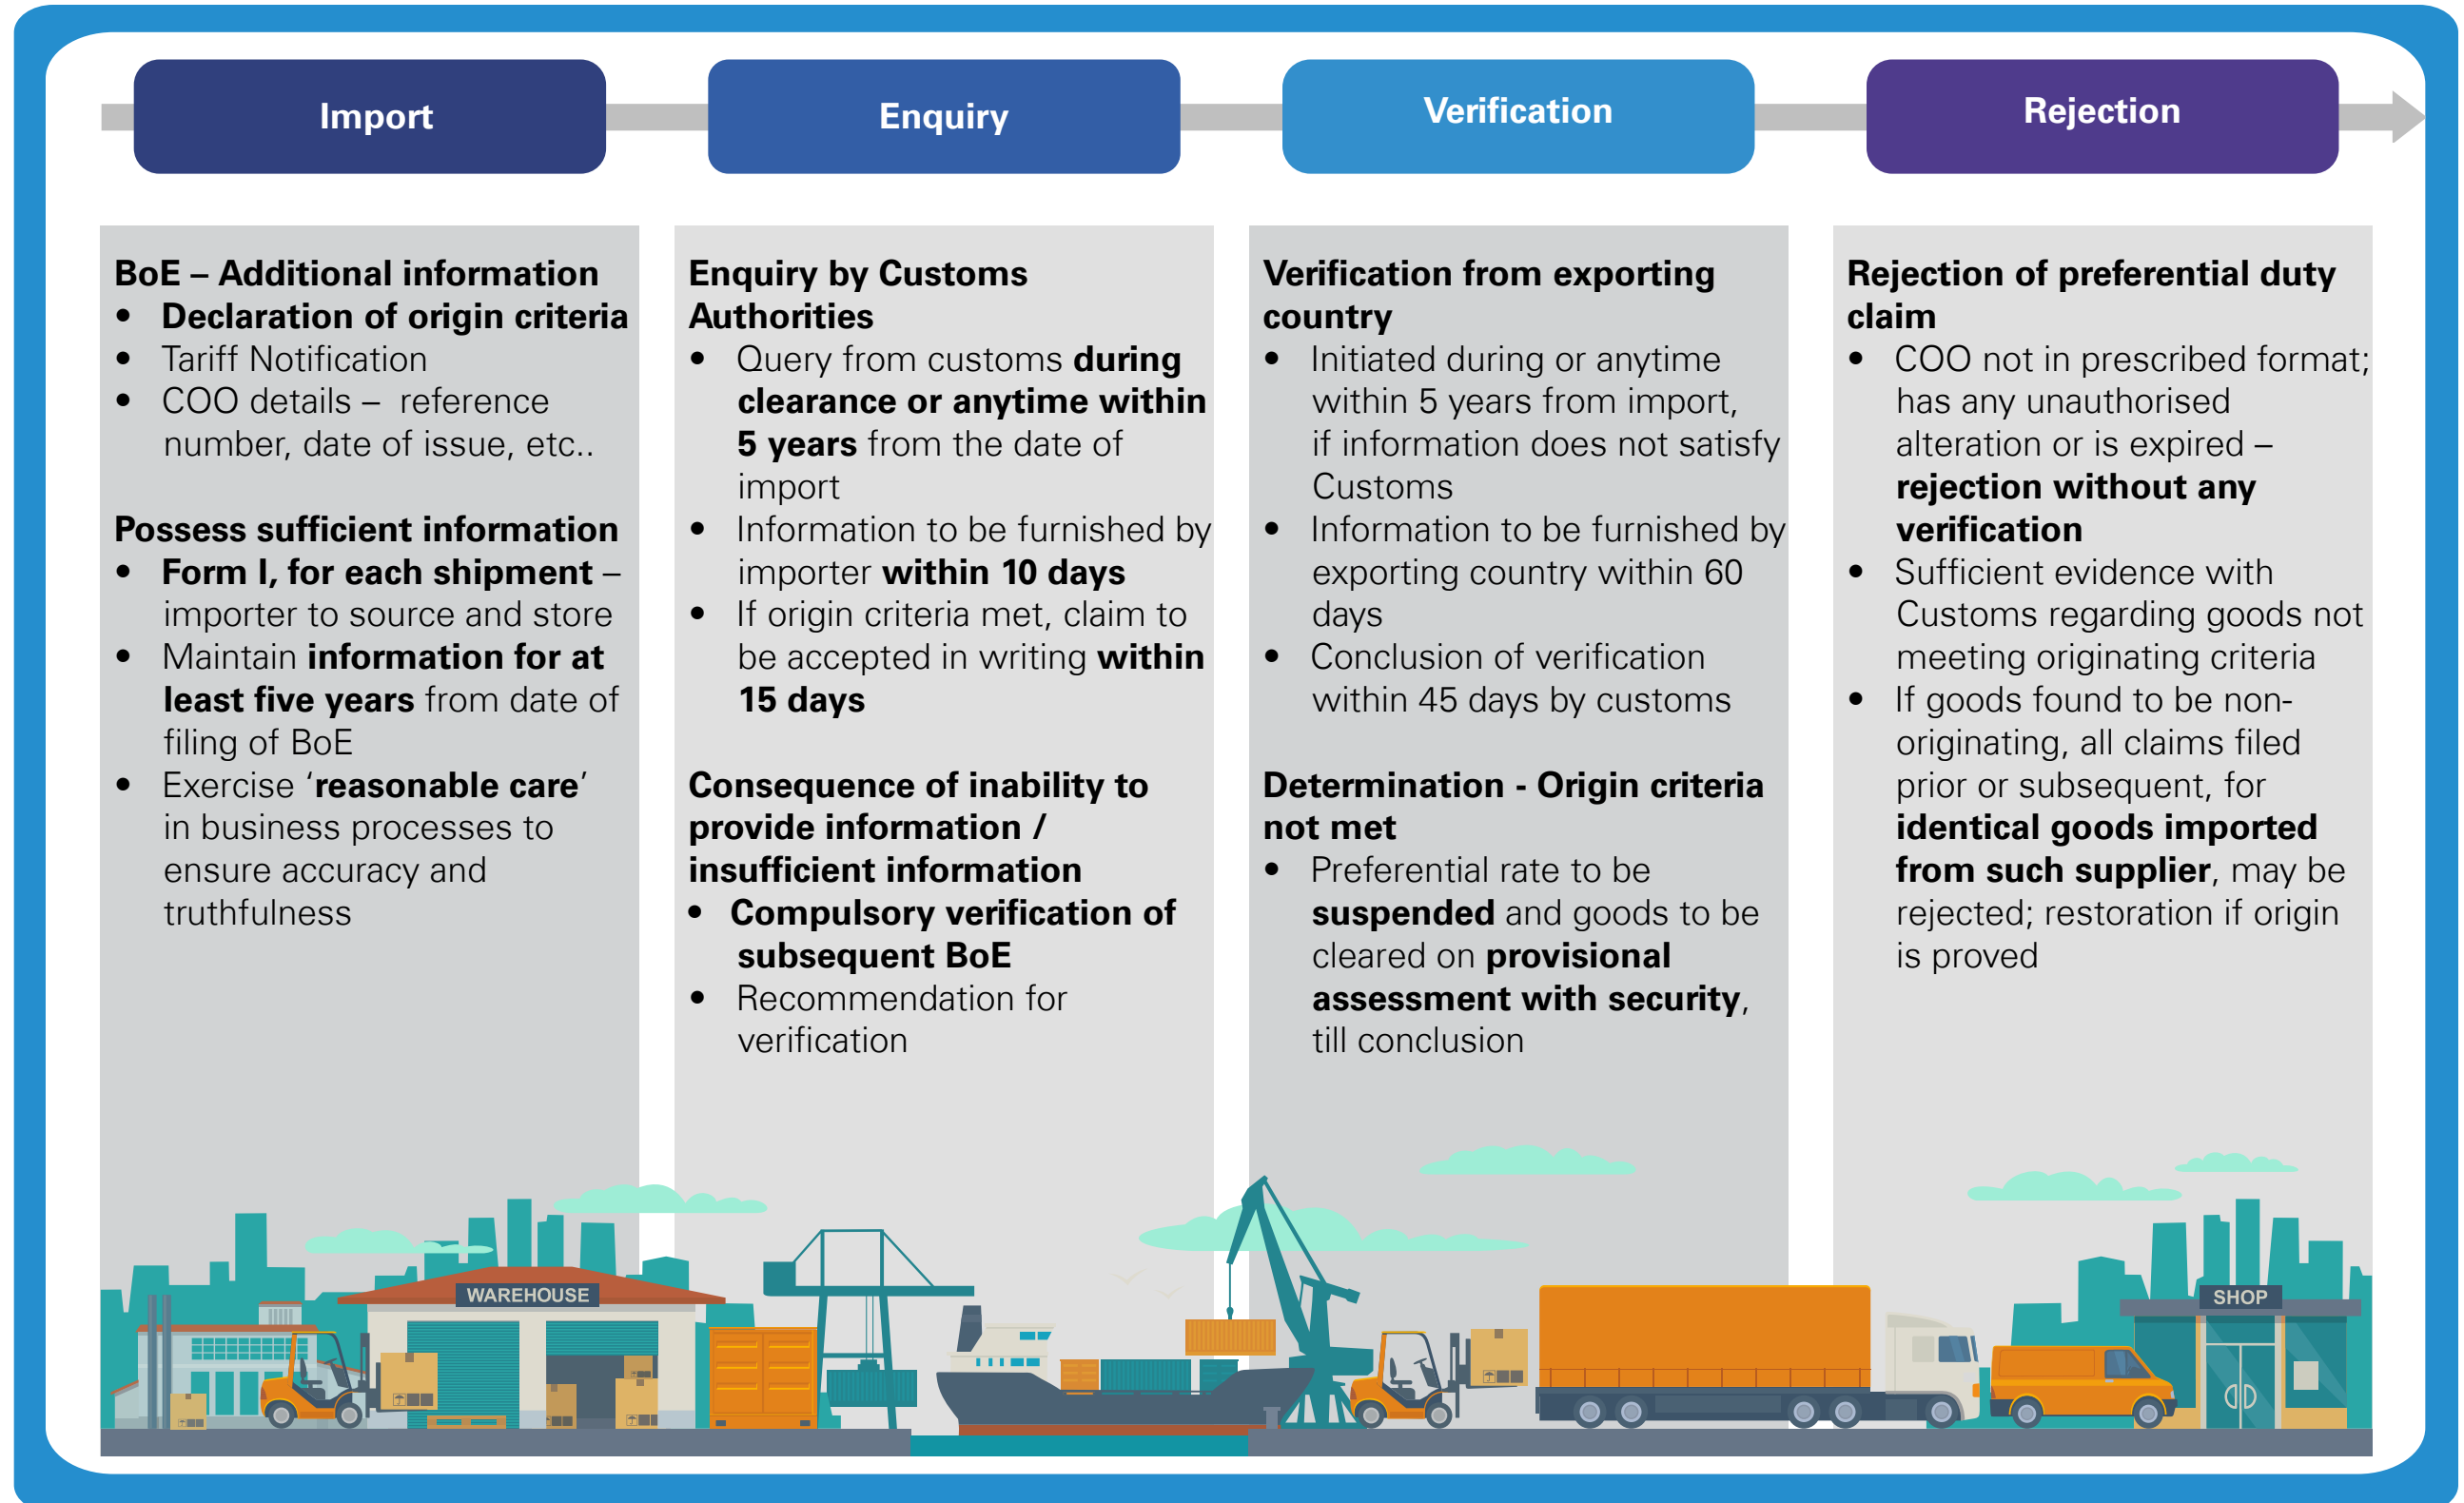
Import

Enquiry

Verification

Rejection

BoE – Additional information
- Declaration of origin criteria
- Tariff Notification
- COO details – reference number, date of issue, etc..

Possess sufficient information
- Form I, for each shipment – importer to source and store
- Maintain information for at least five years from date of filing of BoE
- Exercise 'reasonable care' in business processes to ensure accuracy and truthfulness

Enquiry by Customs Authorities
- Query from customs during clearance or anytime within 5 years from the date of import
- Information to be furnished by importer within 10 days
- If origin criteria met, claim to be accepted in writing within 15 days

Consequence of inability to provide information / insufficient information
- Compulsory verification of subsequent BoE
- Recommendation for verification

Verification from exporting country
- Initiated during or anytime within 5 years from import, if information does not satisfy Customs
- Information to be furnished by exporting country within 60 days
- Conclusion of verification within 45 days by customs

Determination - Origin criteria not met
- Preferential rate to be suspended and goods to be cleared on provisional assessment with security, till conclusion

Rejection of preferential duty claim
- COO not in prescribed format; has any unauthorised alteration or is expired – rejection without any verification
- Sufficient evidence with Customs regarding goods not meeting originating criteria
- If goods found to be non-originating, all claims filed prior or subsequent, for identical goods imported from such supplier, may be rejected; restoration if origin is proved

WAREHOUSE

SHOP